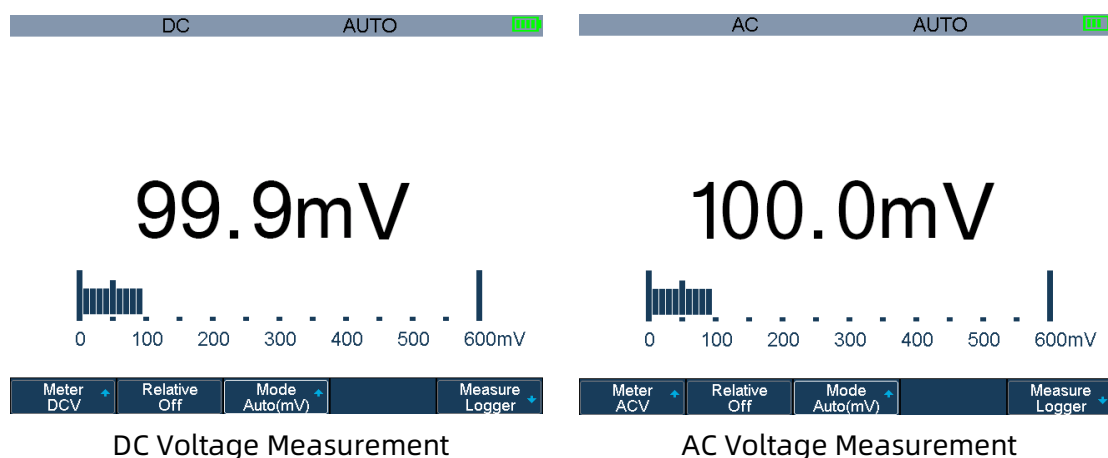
DC AUTO

99.9mV

0 100 200 300 400 500 600mV

Meter DCV | Relative Off | Mode Auto(mV) | Measure Logger

DC Voltage Measurement

AC AUTO

100.0mV

0 100 200 300 400 500 600mV

Meter ACV | Relative Off | Mode Auto(mV) | Measure Logger

AC Voltage Measurement